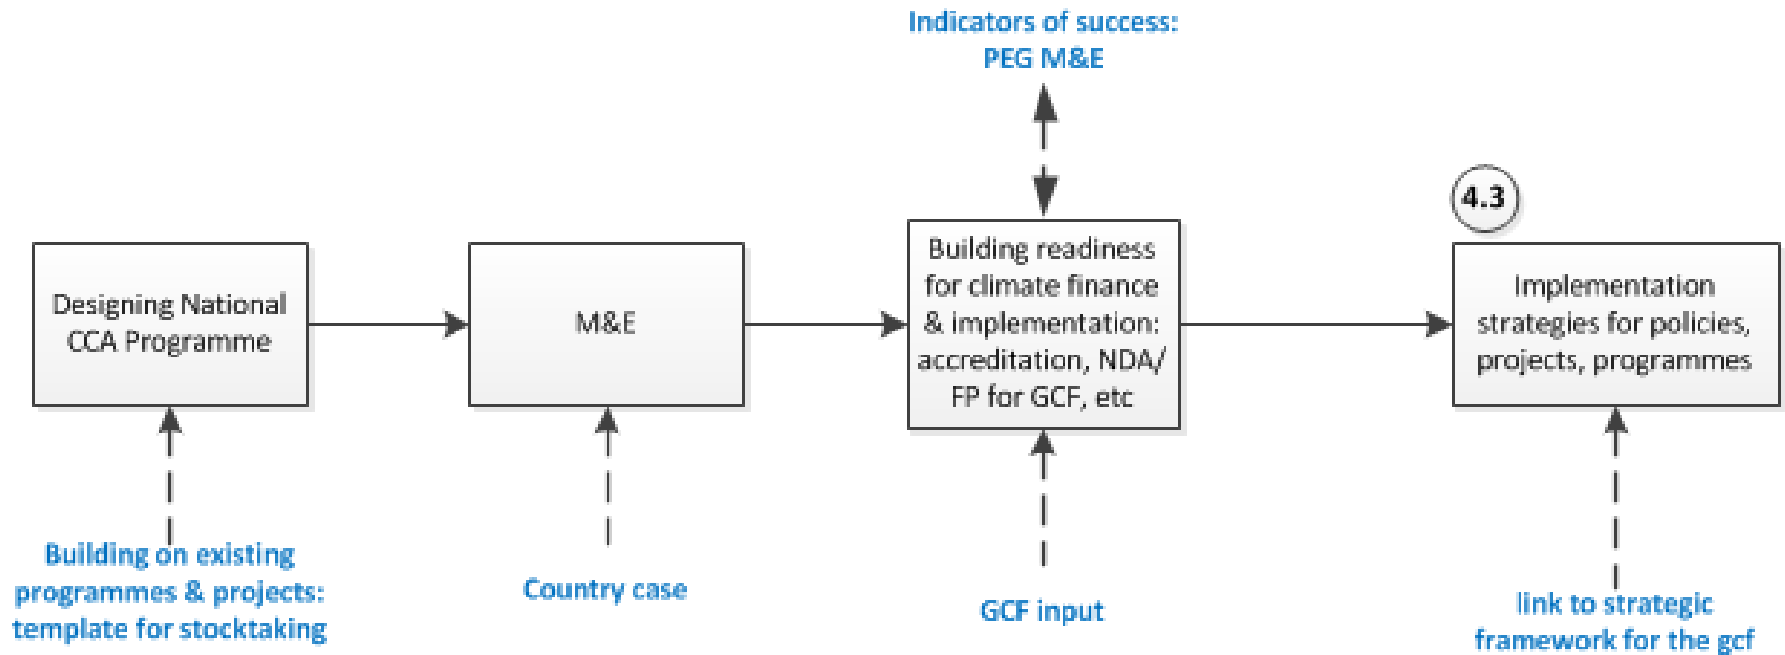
Indicators of success:
PEG M&E

4.3

Designing National CCA Programme

M&E

Building readiness for climate finance & implementation: accreditation, NDA/ FP for GCF, etc

Implementation strategies for policies, projects, programmes

Building on existing programmes & projects: template for stocktaking

Country case

GCF input

link to strategic framework for the gcf